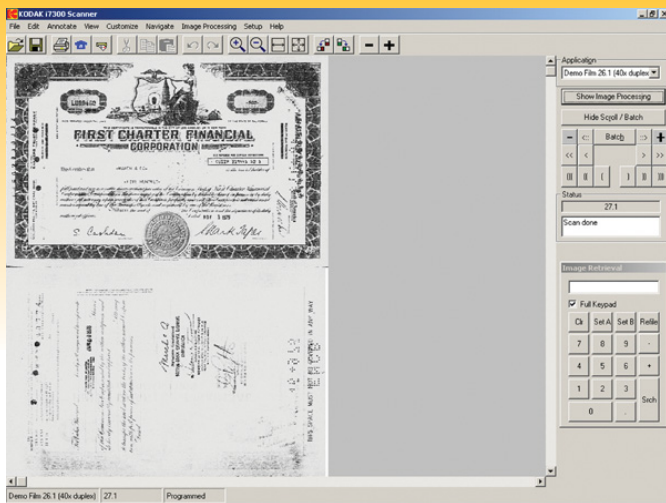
KODAK i7300 Scanner

File Edit Annotate View Customize Navigate Image Processing Setup Help

FIRST CHARTER FINANCIAL CORPORATION

Application
Demo Film 26.1 (40x duplex)

Show Image Processing

Hide Scroll / Batch

Batch

Status
27.1
Scan done

Image Retrieval

Full Keypad

Clr Set A Set B Refile
7 8 9 -
4 5 6 +
1 2 3 Srch
0 .

Demo Film 26.1 (40x duplex) 27.1 Programmed